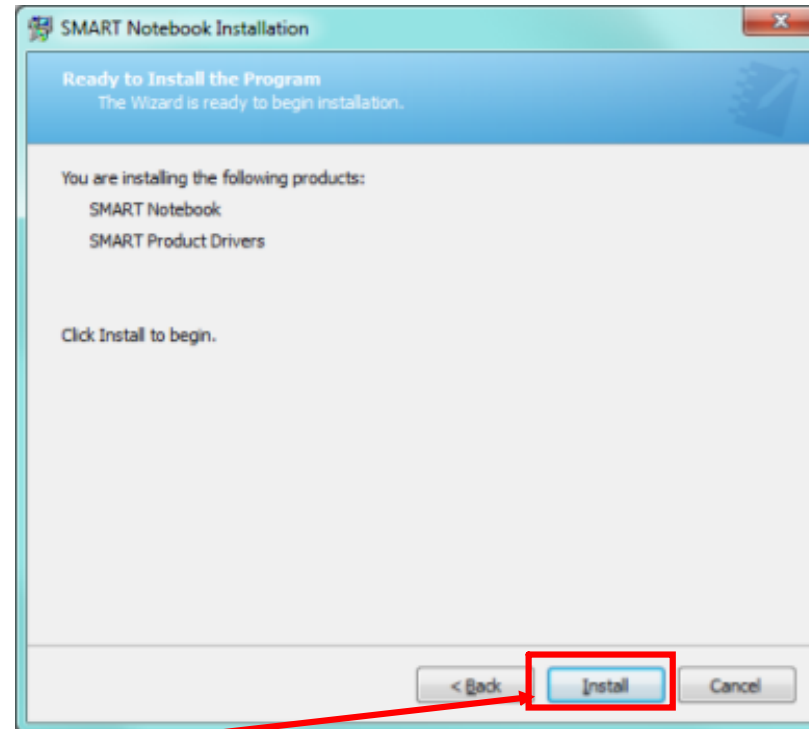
SMART Notebook Installation

Ready to Install the Program
The Wizard is ready to begin installation.

You are installing the following products:
SMART Notebook
SMART Product Drivers

Click Install to begin.

< Back
Install
Cancel